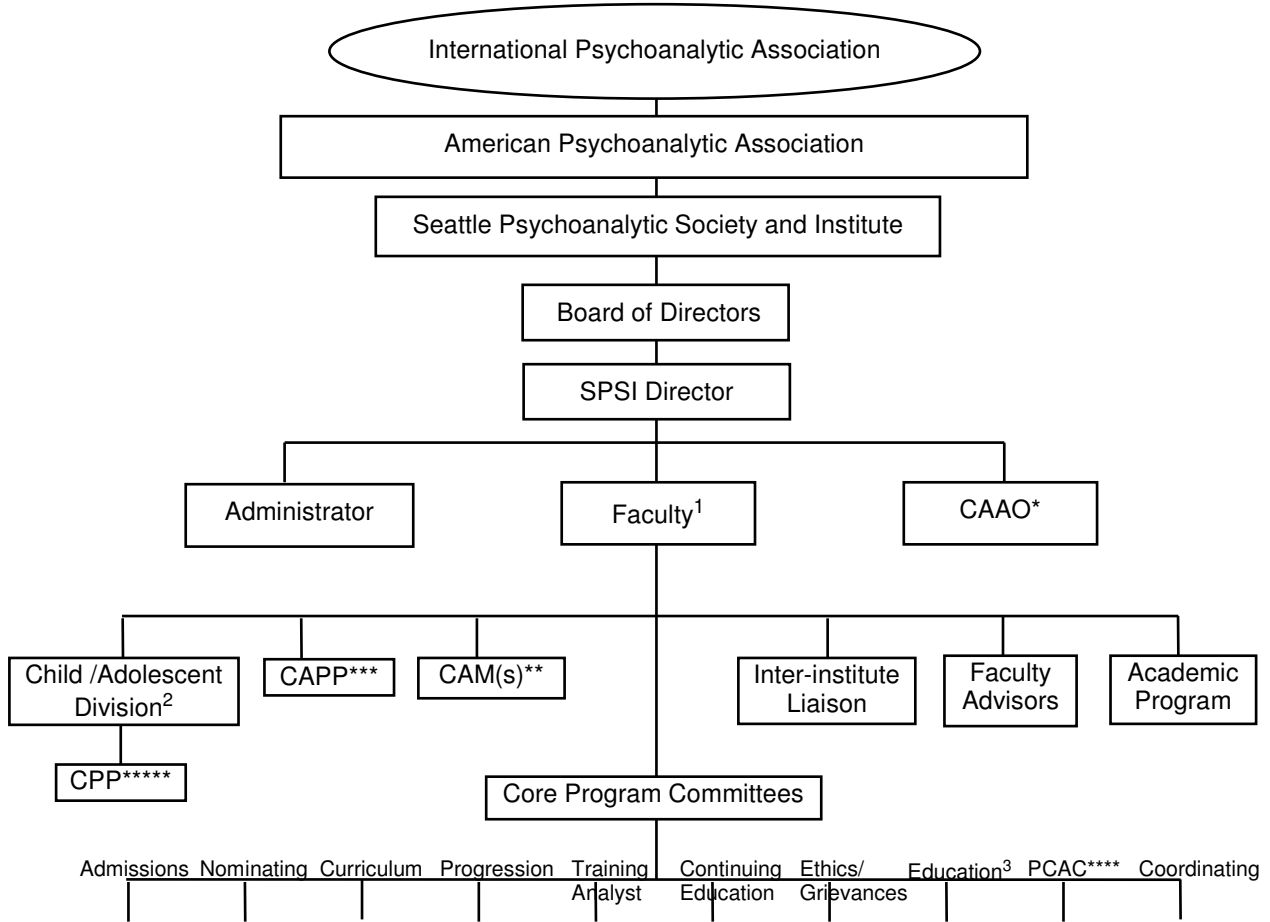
International Psychoanalytic Association

American Psychoanalytic Association

Seattle Psychoanalytic Society and Institute

Board of Directors

SPSI Director

Administrator

Faculty$^1$

CAAO*

Child /Adolescent Division$^2$

CAPP***

CAM(s)**

Inter-institute Liaison

Faculty Advisors

Academic Program

CPP*****

Core Program Committees

Admissions

Nominating

Curriculum

Progression

Training Analyst

Continuing Education

Ethics/ Grievances

Education$^3$

PCAC****

Coordinating